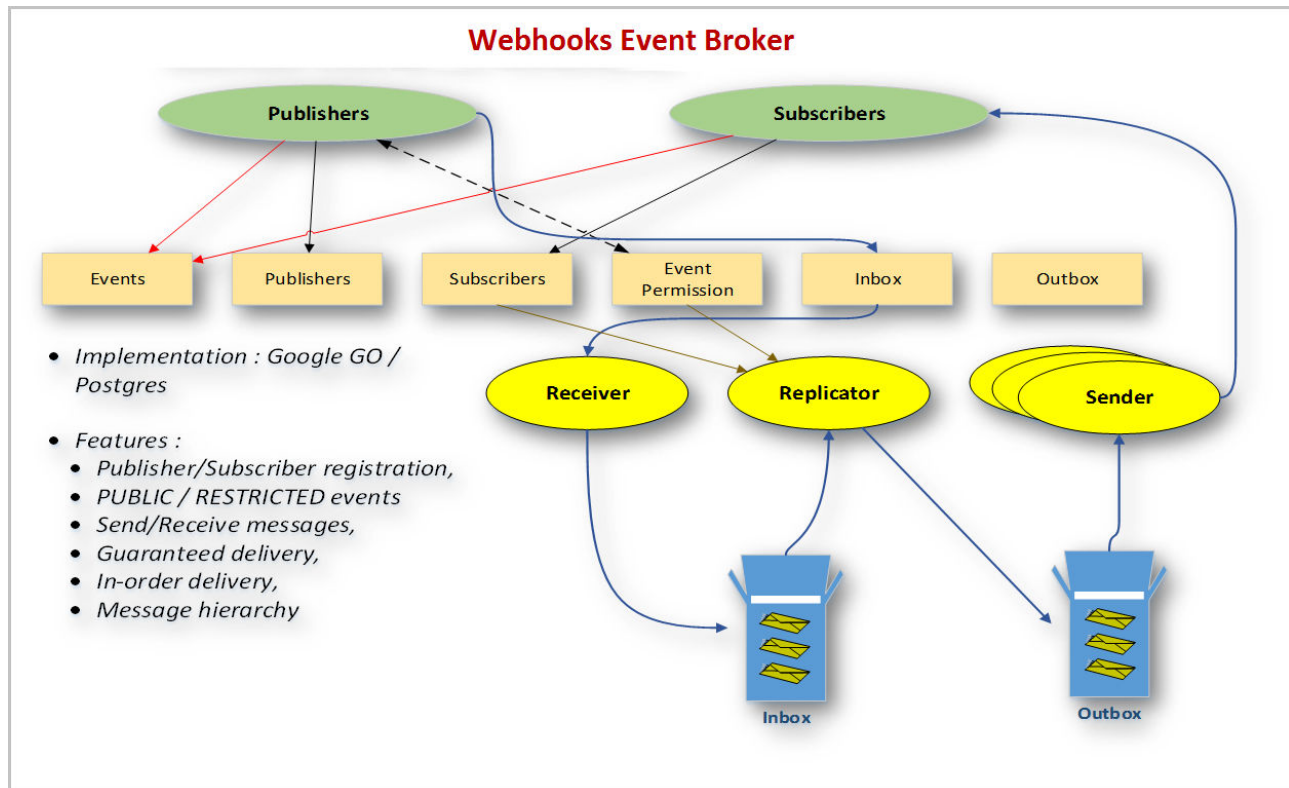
Webhooks Event Broker

Publishers

Subscribers

Events

Publishers

Subscribers

Event Permission

Inbox

Outbox

• Implementation : Google GO / Postgres

• Features :
  • Publisher/Subscriber registration,
  • PUBLIC / RESTRICTED events
  • Send/Receive messages,
  • Guaranteed delivery,
  • In-order delivery,
  • Message hierarchy

Receiver

Replicator

Sender

Inbox

Outbox